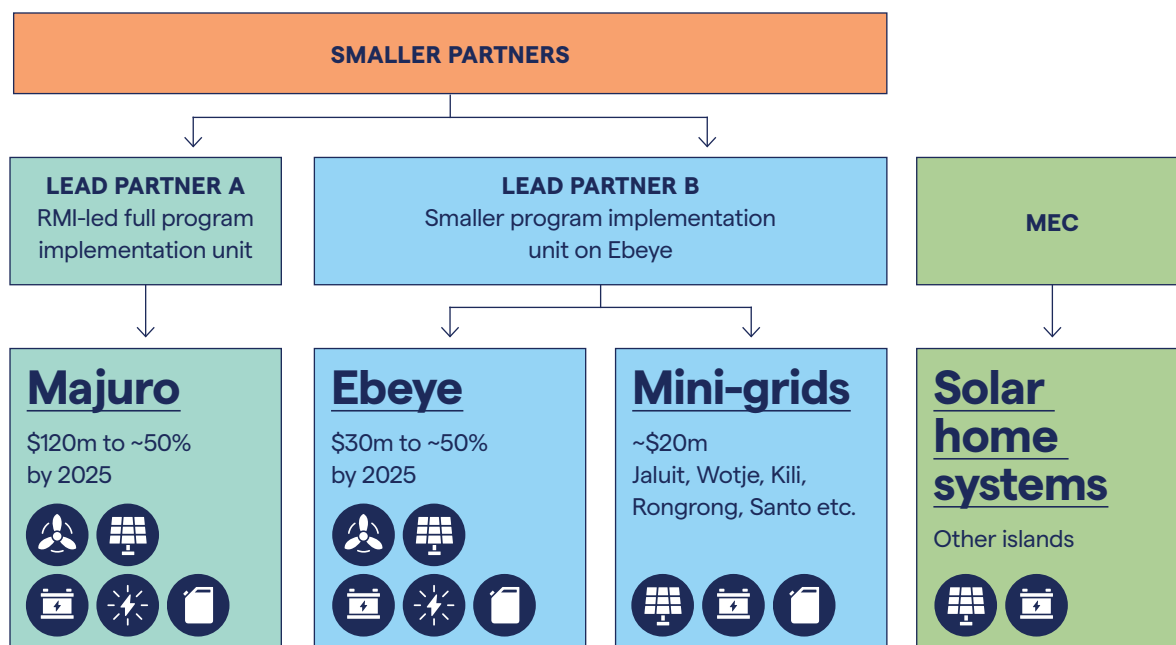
SMALLER PARTNERS

LEAD PARTNER A
RMI-led full program implementation unit

LEAD PARTNER B
Smaller program implementation unit on Ebeye

MEC

Majuro
$120m to ~50% by 2025

Ebeye
$30m to ~50% by 2025

Mini-grids
~$20m
Jaluit, Wotje, Kili, Rongrong, Santo etc.

Solar home systems
Other islands